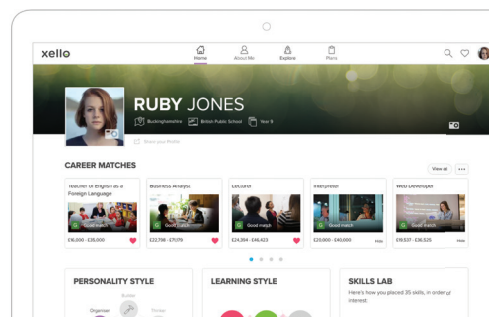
xello

Home About Me Explore Plans

RUBY JONES

Buckinghamshire British Public School Year 9

Share your Profile

CAREER MATCHES

View all

Teacher of English as a Foreign Language

Good match

£16,000 - £35,000

Business Analyst

Good match

£22,798 - £71,179

Lecturer

Good match

£24,394 - £46,423

Interpreter

Good match

£20,000 - £40,680

Web Developer

Good match

£19,537 - £36,525

PERSONALITY STYLE

Builder

Organiser

Thinker

LEARNING STYLE

SKILLS LAB

Here's how you placed 35 skills, in order of interest.